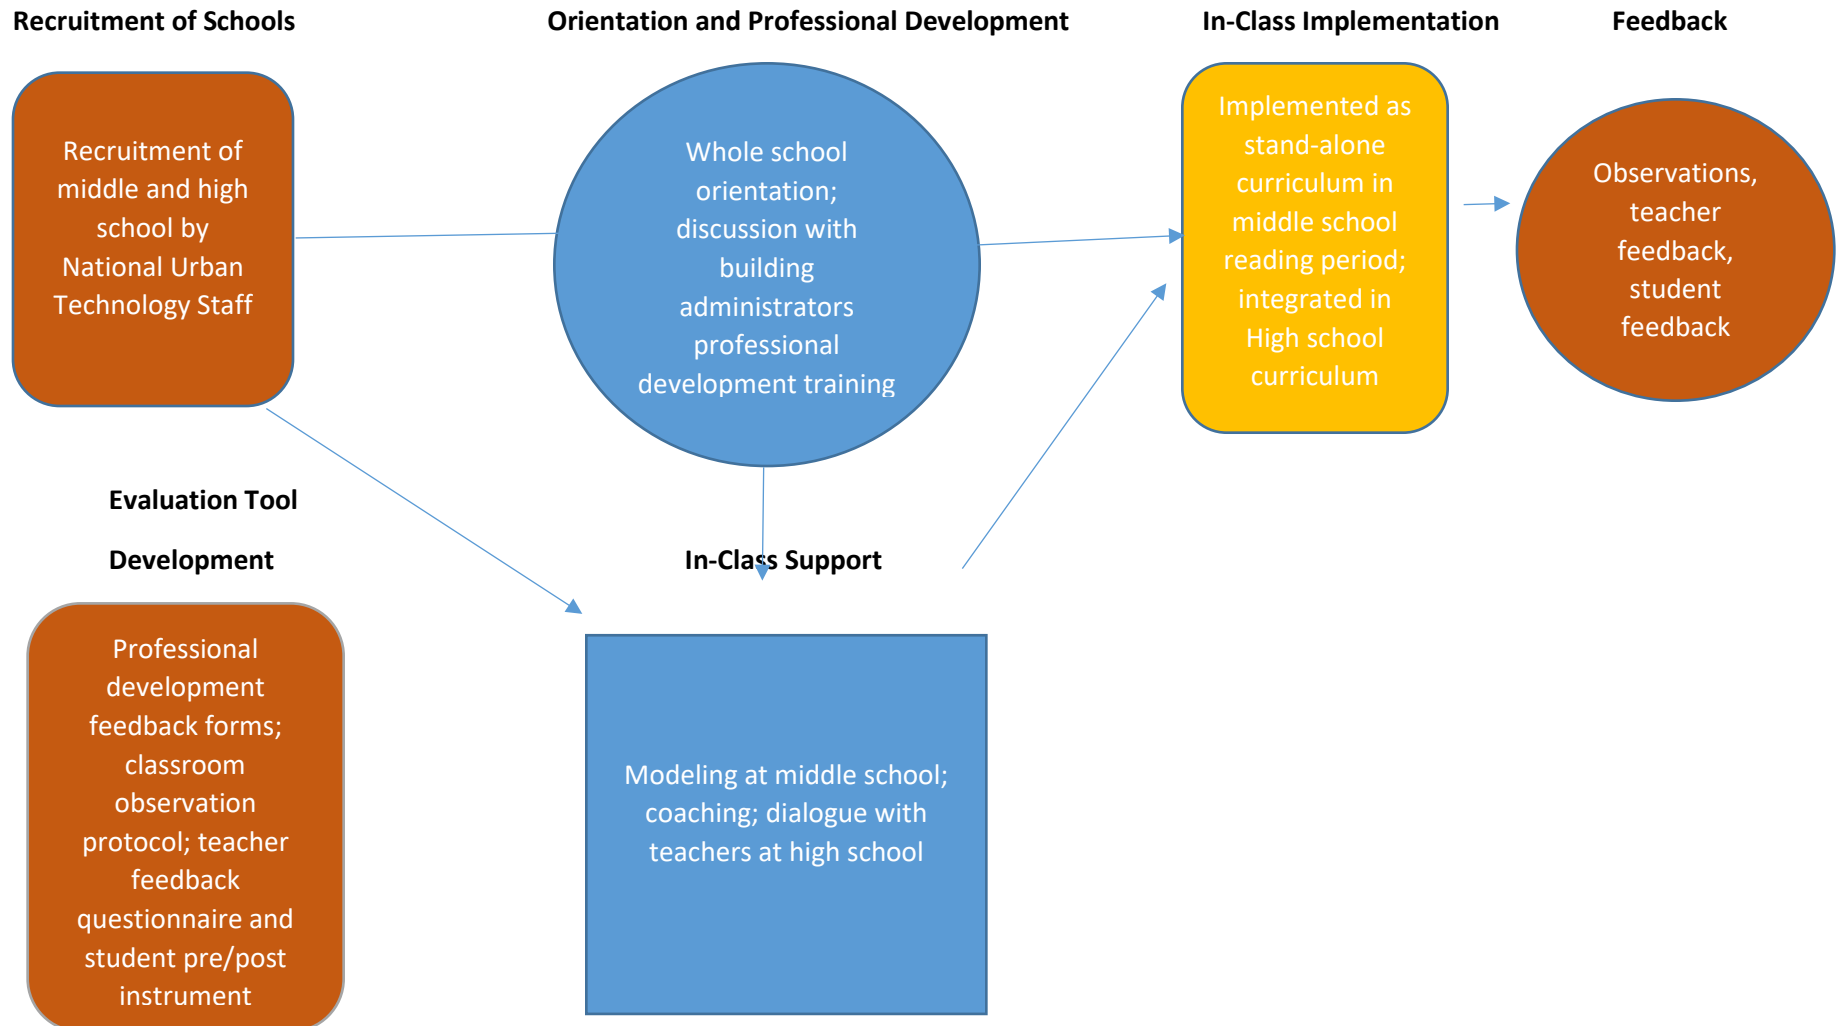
Recruitment of Schools

Orientation and Professional Development

In-Class Implementation

Feedback

Recruitment of middle and high school by National Urban Technology Staff

Whole school orientation; discussion with building administrators professional development training

Implemented as stand-alone curriculum in middle school reading period; integrated in High school curriculum

Observations, teacher feedback, student feedback

Evaluation Tool Development

In-Class Support

Professional development feedback forms; classroom observation protocol; teacher feedback questionnaire and student pre/post instrument

Modeling at middle school; coaching; dialogue with teachers at high school